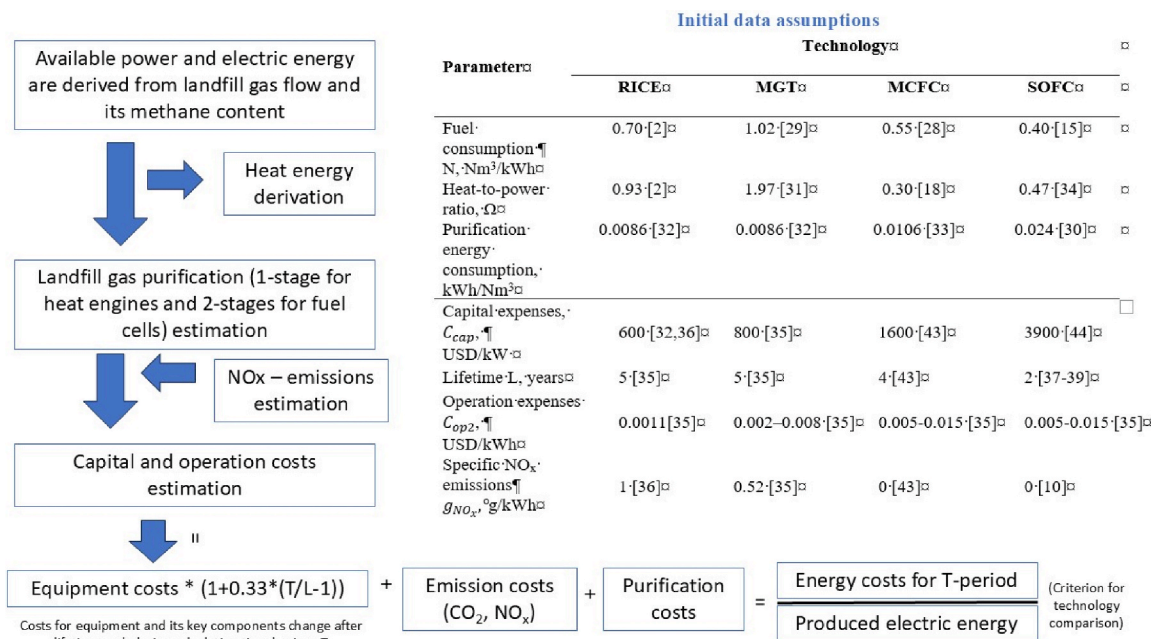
Available power and electric energy are derived from landfill gas flow and its methane content

Heat energy derivation

Landfill gas purification (1-stage for heat engines and 2-stages for fuel cells) estimation

NOx – emissions estimation

Capital and operation costs estimation

Initial data assumptions

| Parameter¤ | Technology¤ | | | | ¤ |
|---|---|---|---|---|---|
| | RICE¤ | MGT¤ | MCFC¤ | SOFC¤ | ¤ |
| Fuel·consumption·¶ N,·Nm³/kWh¤ | 0.70·[2]¤ | 1.02·[29]¤ | 0.55·[28]¤ | 0.40·[15]¤ | ¤ |
| Heat-to-power·ratio,·Ω¤ | 0.93·[2]¤ | 1.97·[31]¤ | 0.30·[18]¤ | 0.47·[34]¤ | ¤ |
| Purification·energy·consumption,·kWh/Nm³¤ | 0.0086·[32]¤ | 0.0086·[32]¤ | 0.0106·[33]¤ | 0.024·[30]¤ | ¤ |
| Capital·expenses,·$C_{cap}$,·¶ USD/kW·¤ | 600·[32,36]¤ | 800·[35]¤ | 1600·[43]¤ | 3900·[44]¤ | |
| Lifetime·L,·years¤ | 5·[35]¤ | 5·[35]¤ | 4·[43]¤ | 2·[37-39]¤ | |
| Operation·expenses·$C_{op2}$,·¶ USD/kWh¤ | 0.0011[35]¤ | 0.002–0.008·[35]¤ | 0.005-0.015·[35]¤ | 0.005-0.015·[35]¤ | |
| Specific·$NO_x$·emissions¶ $g_{NO_x}$,·°g/kWh¤ | 1·[36]¤ | 0.52·[35]¤ | 0·[43]¤ | 0·[10]¤ | |

Equipment costs * (1+0.33*(T/L-1)) + Emission costs ($CO_2$, $NO_x$) + Purification costs = $\frac{\text{Energy costs for T-period}}{\text{Produced electric energy}}$ (Criterion for technology comparison)

Costs for equipment and its key components change after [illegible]